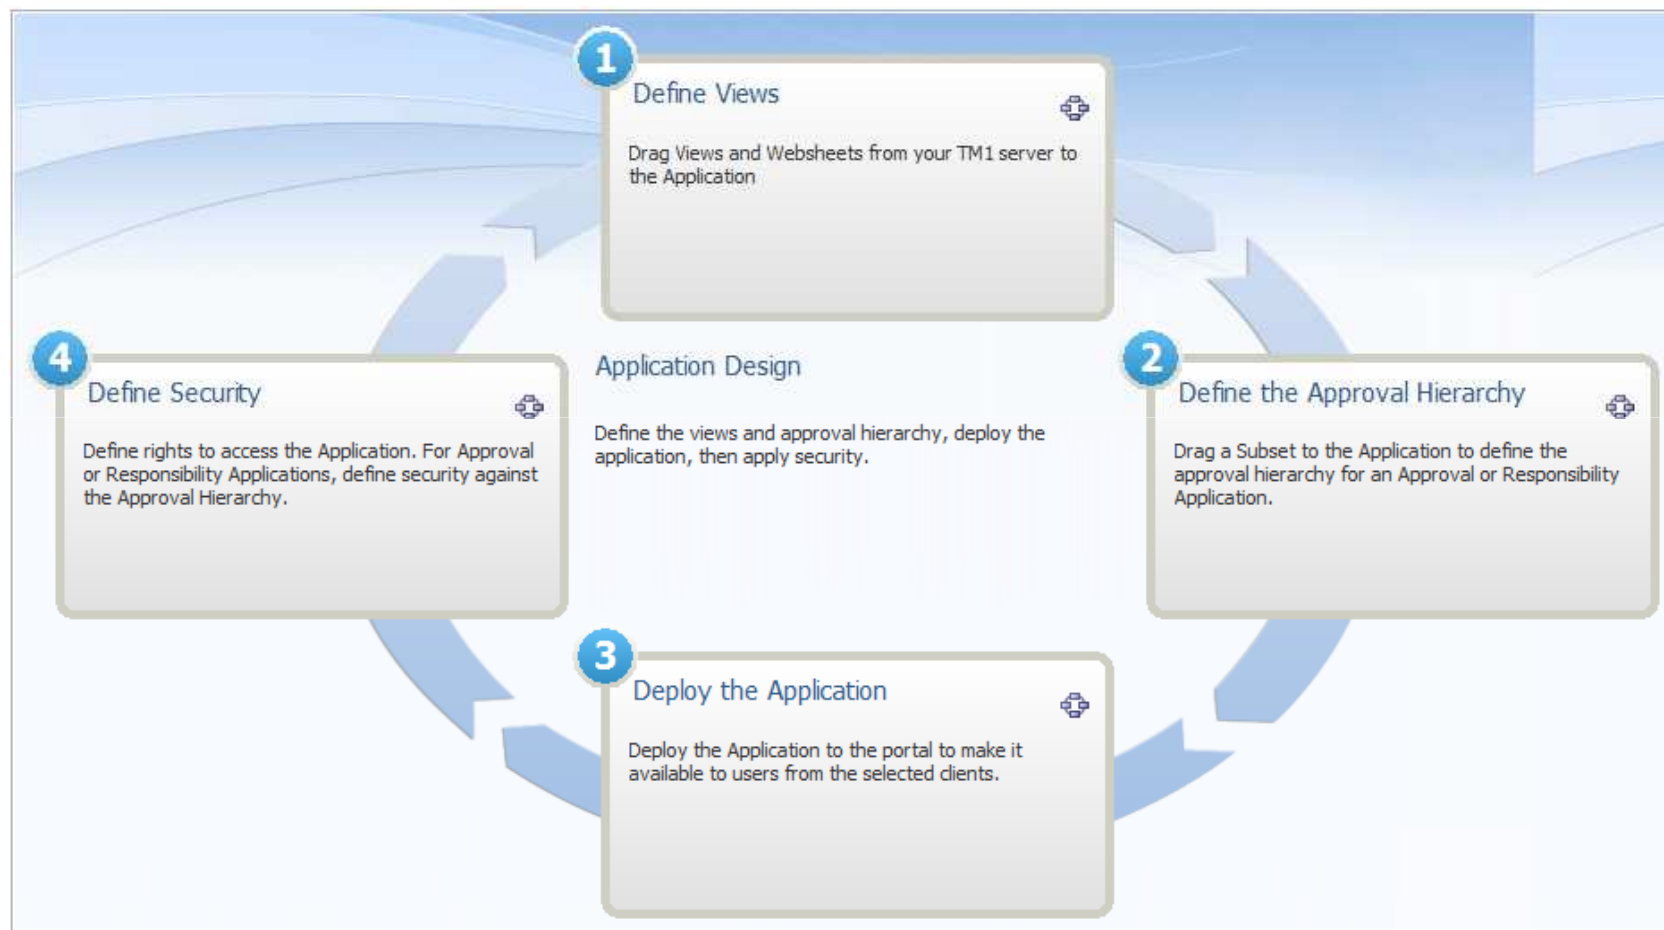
1
Define Views

Drag Views and Websheets from your TM1 server to the Application

4
Define Security

Define rights to access the Application. For Approval or Responsibility Applications, define security against the Approval Hierarchy.

Application Design

Define the views and approval hierarchy, deploy the application, then apply security.

2
Define the Approval Hierarchy

Drag a Subset to the Application to define the approval hierarchy for an Approval or Responsibility Application.

3
Deploy the Application

Deploy the Application to the portal to make it available to users from the selected clients.